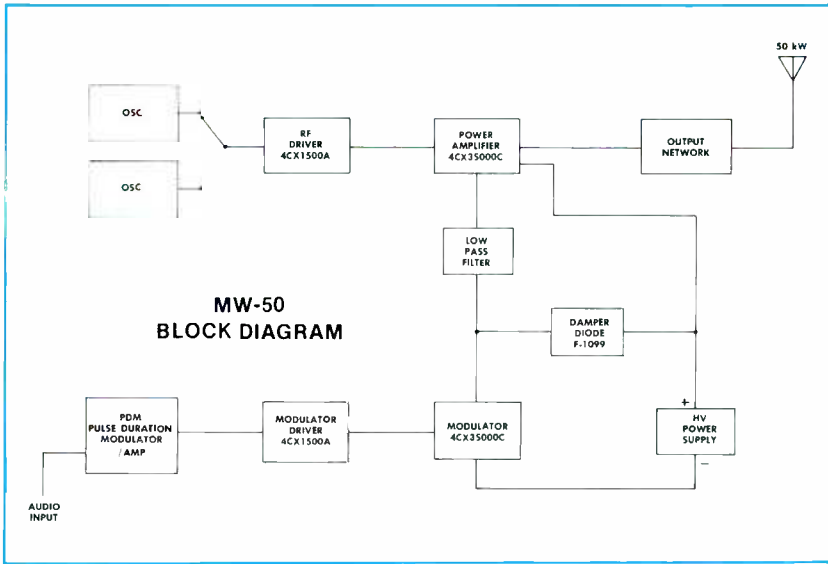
50 kW

OSC

OSC

RF DRIVER 4CX1500A

POWER AMPLIFIER 4CX35000C

OUTPUT NETWORK

LOW PASS FILTER

MW-50
BLOCK DIAGRAM

DAMPER DIODE F-1099

PDM PULSE DURATION MODULATOR /AMP

MODULATOR DRIVER 4CX1500A

MODULATOR 4CX35000C

+

HV POWER SUPPLY

−

AUDIO INPUT